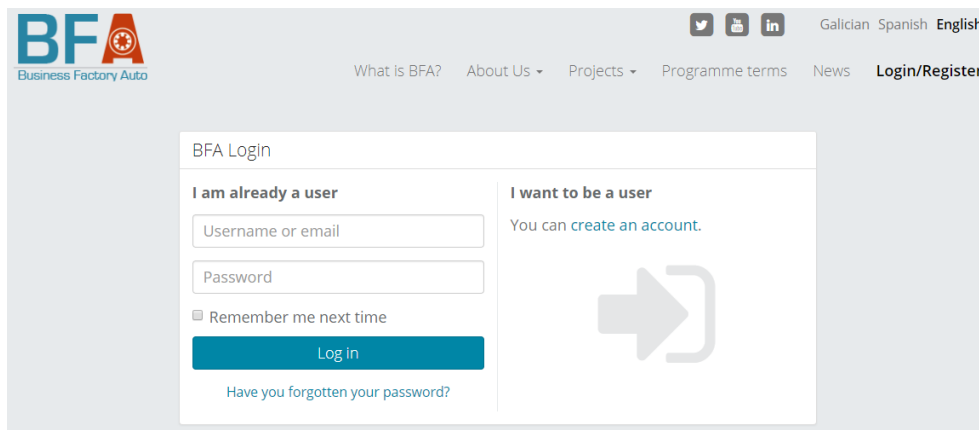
BFA
Business Factory Auto

Galician Spanish English

What is BFA? About Us Projects Programme terms News Login/Register

BFA Login

I am already a user

Username or email

Password

Remember me next time

Log in

Have you forgotten your password?

I want to be a user

You can create an account.